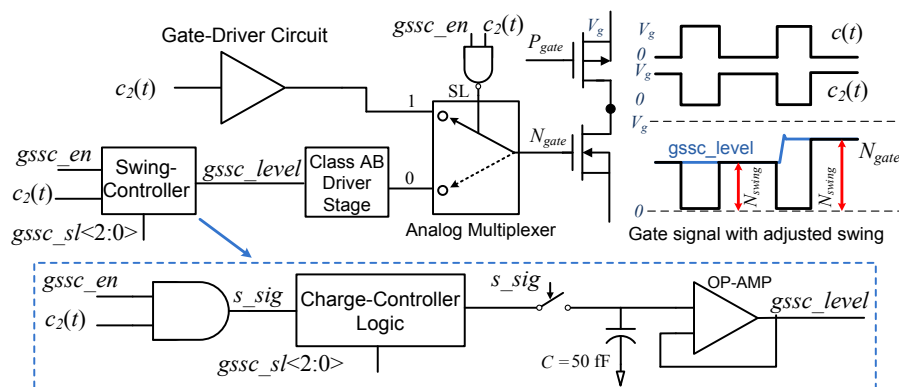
Gate-Driver Circuit

$gssc\_en$ $c_2(t)$

$c_2(t)$

SL

1

0

$P_{gate}$

$V_g$

$N_{gate}$

Analog Multiplexer

$gssc\_en$

$c_2(t)$

Swing-Controller

$gssc\_level$

Class AB Driver Stage

$gssc\_sl$<2:0>

$V_g$
0
$V_g$
0

$c(t)$

$c_2(t)$

$V_g$

gssc_level

$N_{gate}$

$N_{swing}$

$N_{swing}$

0

Gate signal with adjusted swing

$gssc\_en$

$c_2(t)$

$s\_sig$

Charge-Controller Logic

$gssc\_sl$<2:0>

$s\_sig$

$C = 50$ fF

OP-AMP

$gssc\_level$